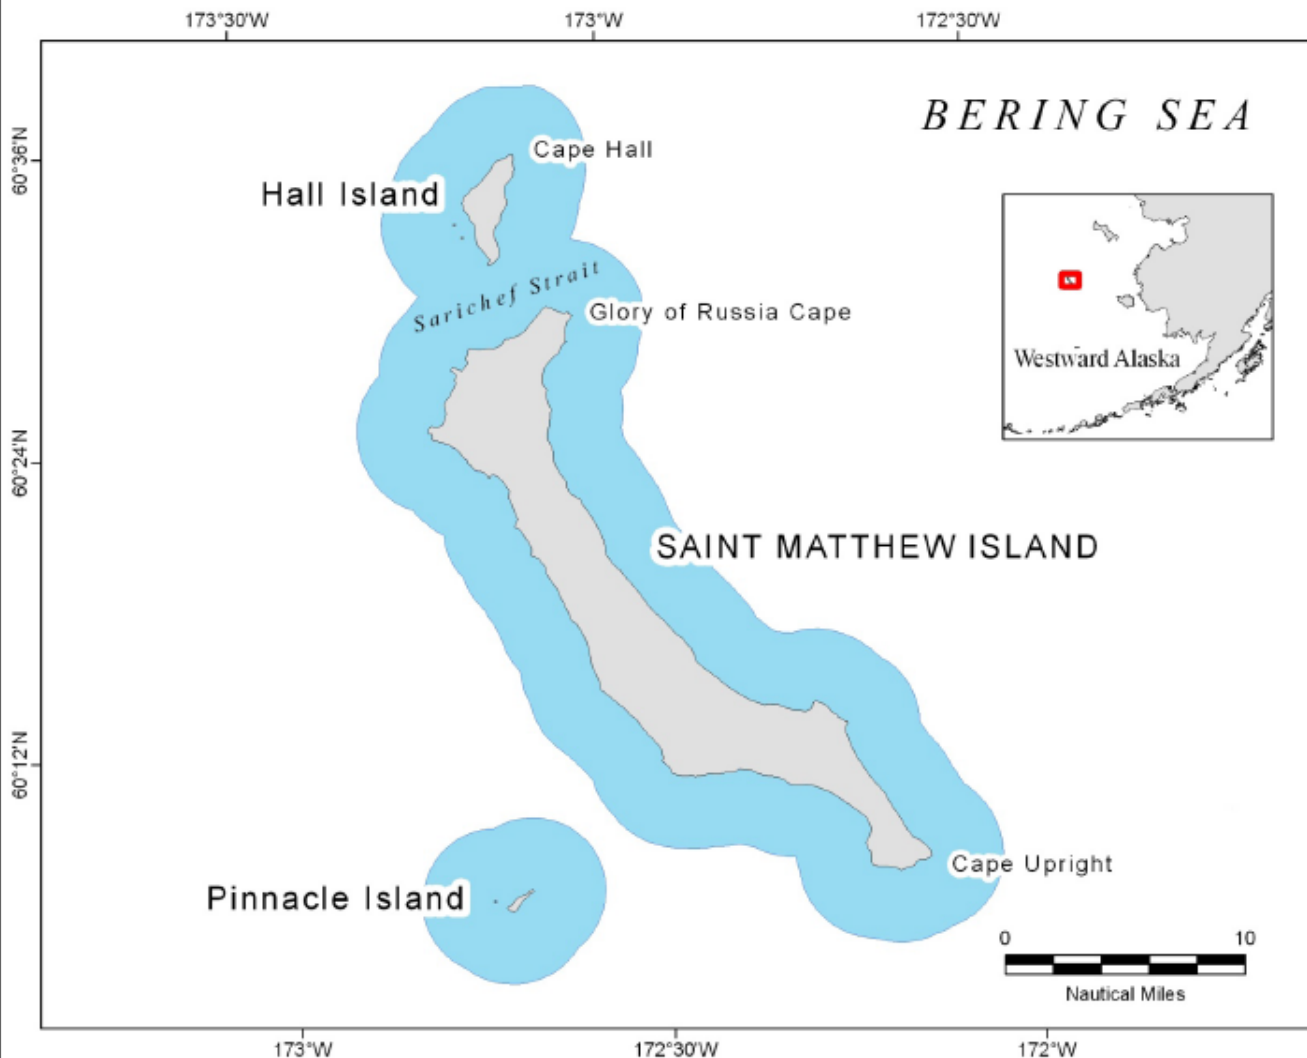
173°30'W
173°W
172°30'W

BERING SEA

60°36'N
60°24'N
60°12'N

Cape Hall
Hall Island
Sarichef Strait
Glory of Russia Cape

Westward Alaska

SAINT MATTHEW ISLAND

Cape Upright
Pinnacle Island

0
10
Nautical Miles

173°W
172°30'W
172°W